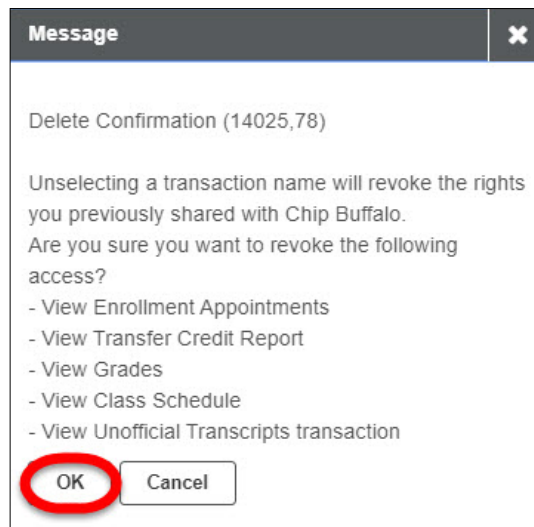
Message

Delete Confirmation (14025,78)

Unselecting a transaction name will revoke the rights you previously shared with Chip Buffalo.
Are you sure you want to revoke the following access?
- View Enrollment Appointments
- View Transfer Credit Report
- View Grades
- View Class Schedule
- View Unofficial Transcripts transaction

OK Cancel